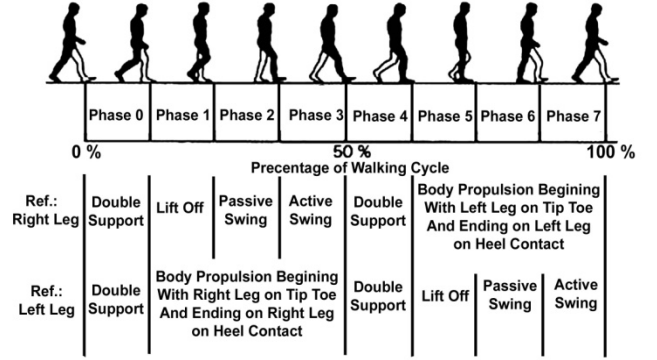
| Phase 0 | Phase 1 | Phase 2 | Phase 3 | Phase 4 | Phase 5 | Phase 6 | Phase 7 |
|---|---|---|---|---|---|---|---|

0 % 50 % 100 %

Precentage of Walking Cycle

| | | | | | |
|---|---|---|---|---|---|
| Ref.: Right Leg | Double Support | Lift Off | Passive Swing | Active Swing | Double Support | Body Propulsion Begining With Left Leg on Tip Toe And Ending on Left Leg on Heel Contact |
| Ref.: Left Leg | Double Support | Body Propulsion Begining With Right Leg on Tip Toe And Ending on Right Leg on Heel Contact | Double Support | Lift Off | Passive Swing | Active Swing |